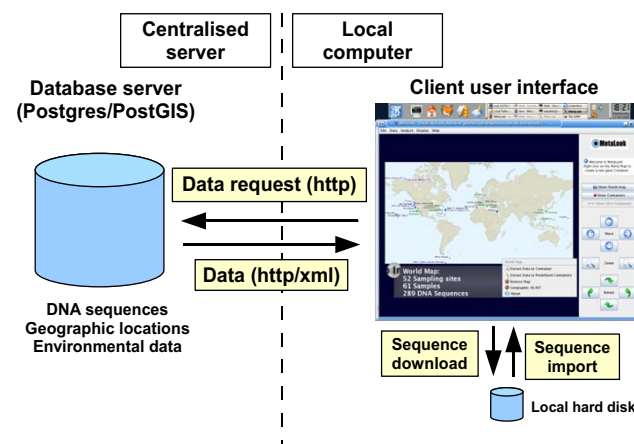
Centralised server

Local computer

Database server (Postgres/PostGIS)

Client user interface

Data request (http)

Data (http/xml)

DNA sequences
Geographic locations
Environmental data

MetaLook

World Map:
52 Sampling sites
61 Samples
289 DNA Sequences

Sequence download

Sequence import

Local hard disk